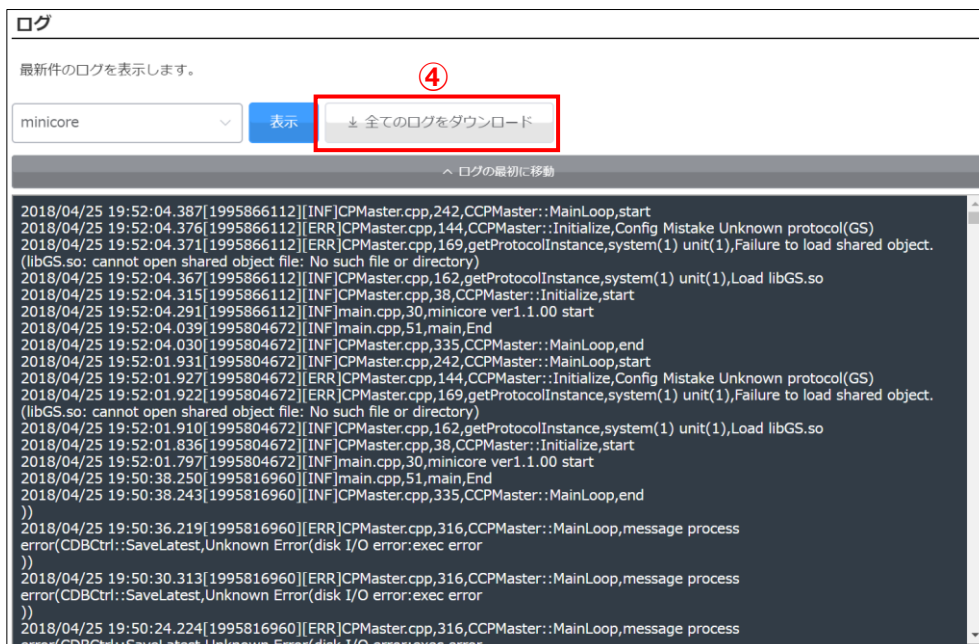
ログ

最新件のログを表示します。

④

minicore

表示

⤓ 全てのログをダウンロード

^ ログの最初に移動

2018/04/25 19:52:04.387[1995866112][INF]CPMaster.cpp,242,CCPMaster::MainLoop,start
2018/04/25 19:52:04.376[1995866112][ERR]CPMaster.cpp,144,CCPMaster::Initialize,Config Mistake Unknown protocol(GS)
2018/04/25 19:52:04.371[1995866112][ERR]CPMaster.cpp,169,getProtocolInstance,system(1) unit(1),Failure to load shared object.
(libGS.so: cannot open shared object file: No such file or directory)
2018/04/25 19:52:04.367[1995866112][INF]CPMaster.cpp,162,getProtocolInstance,system(1) unit(1),Load libGS.so
2018/04/25 19:52:04.315[1995866112][INF]CPMaster.cpp,38,CCPMaster::Initialize,start
2018/04/25 19:52:04.291[1995866112][INF]main.cpp,30,minicore ver1.1.00 start
2018/04/25 19:52:04.039[1995804672][INF]main.cpp,51,main,End
2018/04/25 19:52:04.030[1995804672][INF]CPMaster.cpp,335,CCPMaster::MainLoop,end
2018/04/25 19:52:01.931[1995804672][INF]CPMaster.cpp,242,CCPMaster::MainLoop,start
2018/04/25 19:52:01.927[1995804672][ERR]CPMaster.cpp,144,CCPMaster::Initialize,Config Mistake Unknown protocol(GS)
2018/04/25 19:52:01.922[1995804672][ERR]CPMaster.cpp,169,getProtocolInstance,system(1) unit(1),Failure to load shared object.
(libGS.so: cannot open shared object file: No such file or directory)
2018/04/25 19:52:01.910[1995804672][INF]CPMaster.cpp,162,getProtocolInstance,system(1) unit(1),Load libGS.so
2018/04/25 19:52:01.836[1995804672][INF]CPMaster.cpp,38,CCPMaster::Initialize,start
2018/04/25 19:52:01.797[1995804672][INF]main.cpp,30,minicore ver1.1.00 start
2018/04/25 19:50:38.250[1995816960][INF]main.cpp,51,main,End
2018/04/25 19:50:38.243[1995816960][INF]CPMaster.cpp,335,CCPMaster::MainLoop,end
))
2018/04/25 19:50:36.219[1995816960][ERR]CPMaster.cpp,316,CCPMaster::MainLoop,message process
error(CDBCtrl::SaveLatest,Unknown Error(disk I/O error:exec error
))
2018/04/25 19:50:30.313[1995816960][ERR]CPMaster.cpp,316,CCPMaster::MainLoop,message process
error(CDBCtrl::SaveLatest,Unknown Error(disk I/O error:exec error
))
2018/04/25 19:50:24.224[1995816960][ERR]CPMaster.cpp,316,CCPMaster::MainLoop,message process
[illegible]